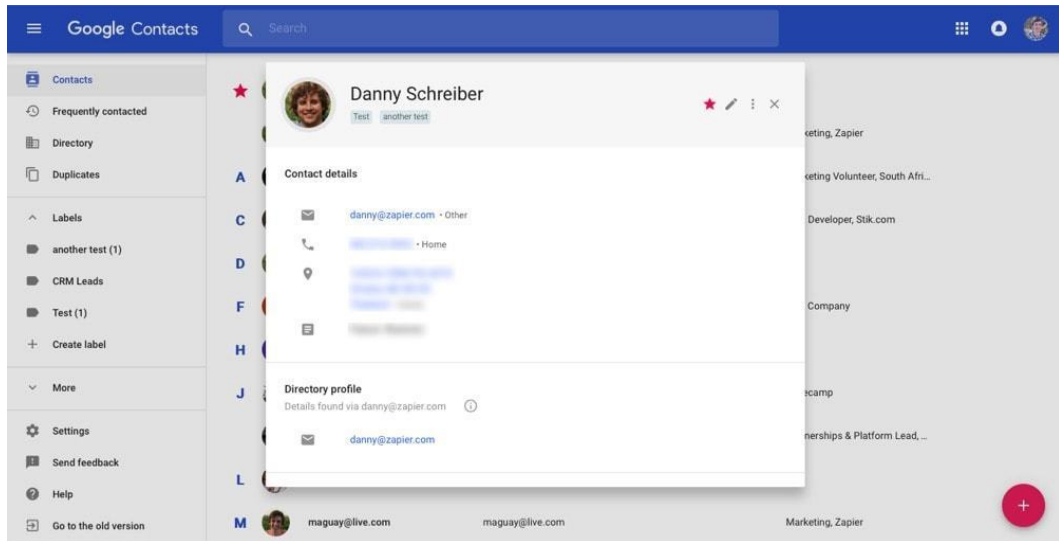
Google Contacts

Search

Contacts
Frequently contacted
Directory
Duplicates

Labels
another test (1)
CRM Leads
Test (1)
Create label

More

Settings
Send feedback
Help
Go to the old version

Danny Schreiber
Test another test

Contact details

danny@zapier.com • Other
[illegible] • Home
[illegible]
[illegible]

Directory profile
Details found via danny@zapier.com

danny@zapier.com

A
C
D
F
H
J
L
M

keting, Zapier
keting Volunteer, South Afri...
Developer, Stik.com
Company
ecamp
nerships & Platform Lead, ...

maguay@live.com maguay@live.com Marketing, Zapier